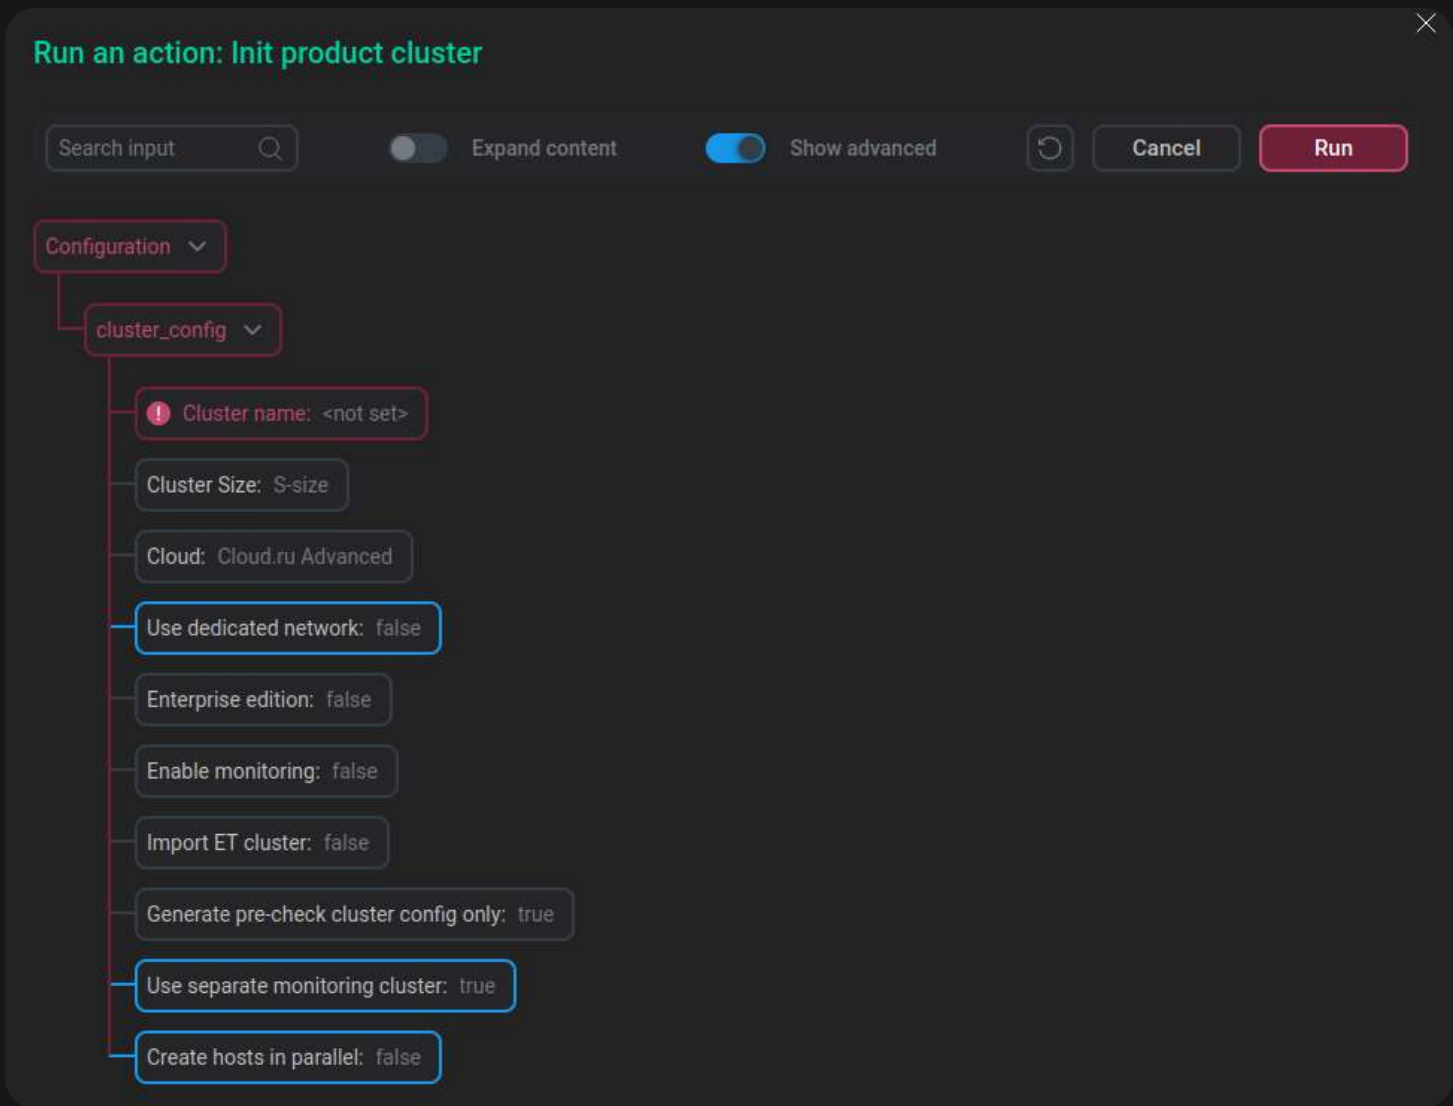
Run an action: Init product cluster

Search input

Expand content

Show advanced

Cancel

Run

Configuration

cluster_config

Cluster name: <not set>

Cluster Size: S-size

Cloud: Cloud.ru Advanced

Use dedicated network: false

Enterprise edition: false

Enable monitoring: false

Import ET cluster: false

Generate pre-check cluster config only: true

Use separate monitoring cluster: true

Create hosts in parallel: false